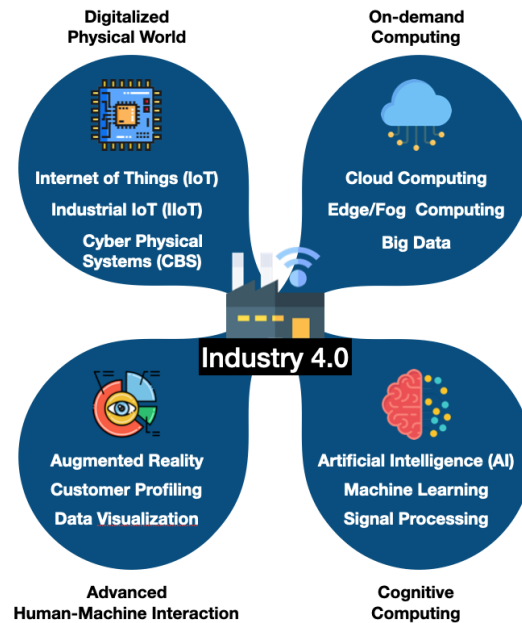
Digitalized
Physical World

On-demand
Computing

Internet of Things (IoT)
Industrial IoT (IIoT)
Cyber Physical
Systems (CBS)

Cloud Computing
Edge/Fog Computing
Big Data

Industry 4.0

Augmented Reality
Customer Profiling
Data Visualization

Artificial Intelligence (AI)
Machine Learning
Signal Processing

Advanced
Human-Machine Interaction

Cognitive
Computing